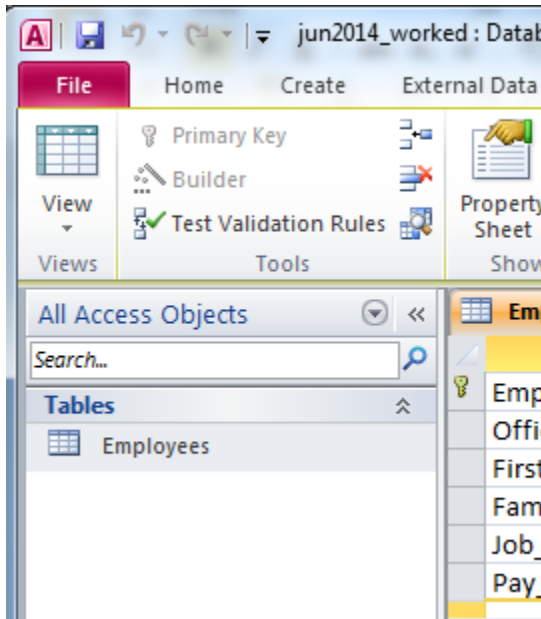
A
jun2014_worked : Datab

File
Home
Create
External Data

View
Views
Primary Key
Builder
Test Validation Rules
Tools
Property Sheet
Show

All Access Objects
«
Search...
Tables
Employees

Em
Emp
Offi
First
Fam
Job_
Pay_